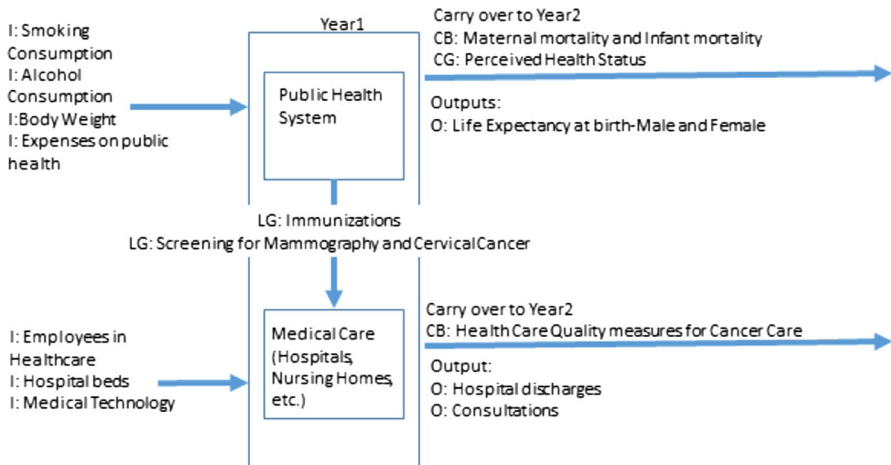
I: Smoking Consumption
I: Alcohol Consumption
I:Body Weight
I: Expenses on public health

Year1

Public Health System

Carry over to Year2
CB: Maternal mortality and Infant mortality
CG: Perceived Health Status

Outputs:
O: Life Expectancy at birth-Male and Female

LG: Immunizations
LG: Screening for Mammography and Cervical Cancer

I: Employees in Healthcare
I: Hospital beds
I: Medical Technology

Medical Care (Hospitals, Nursing Homes, etc.)

Carry over to Year2
CB: Health Care Quality measures for Cancer Care

Output:
O: Hospital discharges
O: Consultations